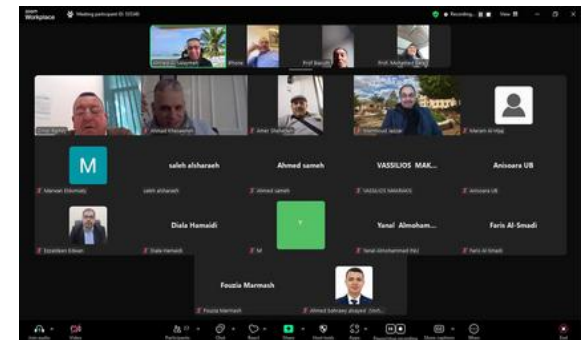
zoom Workplace
Meeting participant ID: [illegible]
Recording...
View

Ahmad Sulayman
iPhone
Prof Baruch
Prof. Mutjaba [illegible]

Emad Rashid
Ahmad Khasawneh
Amer Shehadeh
Mahmoud Jaber
Maram Al-Hijaj

M
Marwan Elbokaily

saleh alsharaeh
saleh alsharaeh

Ahmed sameh
Ahmed sameh

VASSILIOS MAK...
VASSILIOS MAKRAKIS

Anisoara UB
Anisoara UB

Ezzeldeen Edwan

Diala Hamaidi
Diala Hamaidi

M

Yanal Almoham...
Yanal Almohammad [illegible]

Faris Al-Smadi
Faris Al-Smadi

Fouzia Marmash
Fouzia Marmash

Ahmed bahaaey alsayed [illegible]

Join audio
Video
Participants
Chat
React
Share
Host tools
Apps
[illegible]
Show captions
More
End